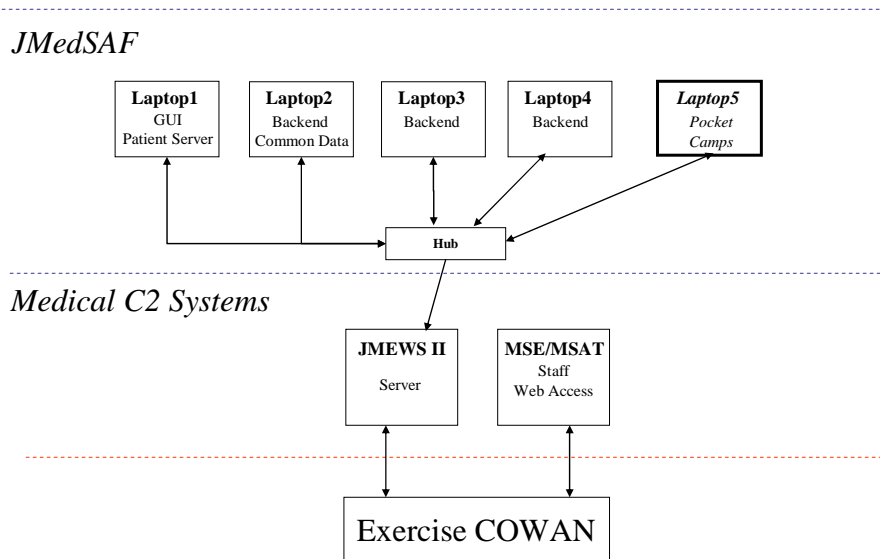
JMedSAF

Laptop1
GUI
Patient Server

Laptop2
Backend
Common Data

Laptop3
Backend

Laptop4
Backend

Laptop5
Pocket
Camps

Hub

Medical C2 Systems

JMEWS II
Server

MSE/MSAT
Staff
Web Access

Exercise COWAN